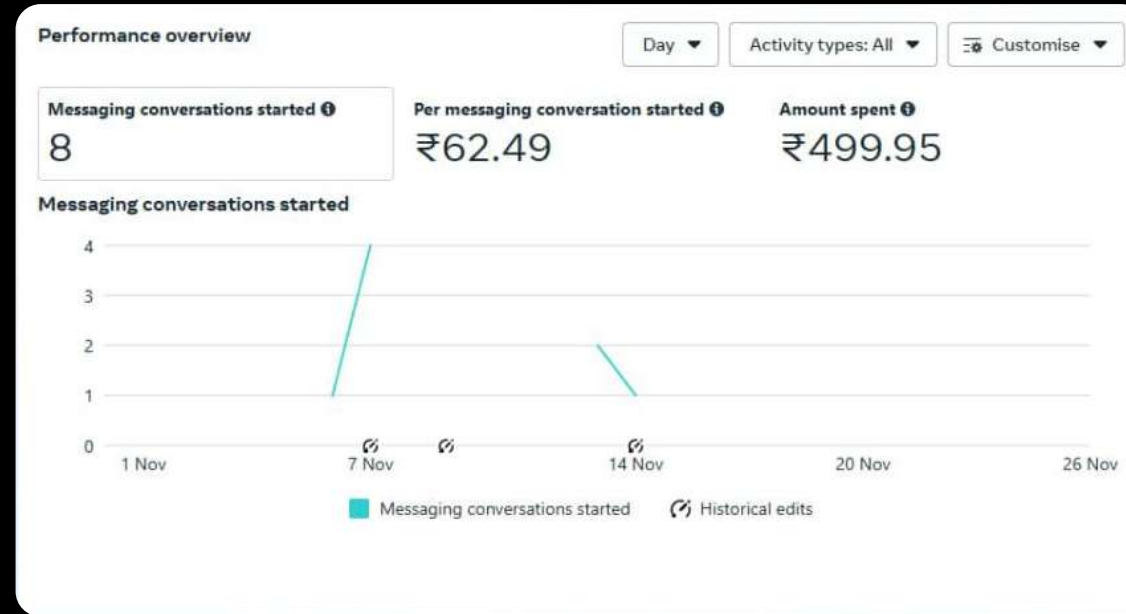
Performance overview

Day ▼ Activity types: All ▼ Customise ▼

Messaging conversations started
8

Per messaging conversation started
₹62.49

Amount spent
₹499.95

Messaging conversations started

4
3
2
1
0

1 Nov
7 Nov
14 Nov
20 Nov
26 Nov

Messaging conversations started
Historical edits